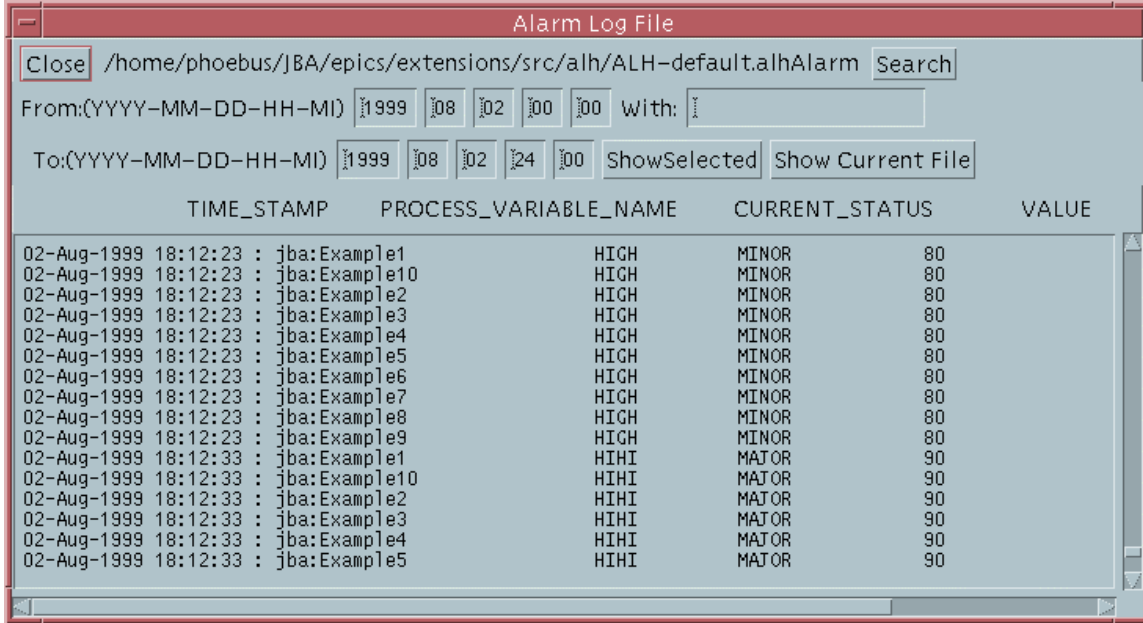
Alarm Log File

Close /home/phoebus/JBA/epics/extensions/src/alh/ALH-default.alhAlarm Search

From:(YYYY-MM-DD-HH-MI) 1999 08 02 00 00 With:

To:(YYYY-MM-DD-HH-MI) 1999 08 02 24 00 ShowSelected Show Current File

TIME_STAMP PROCESS_VARIABLE_NAME CURRENT_STATUS VALUE

02-Aug-1999 18:12:23 : jba:Example1 HIGH MINOR 80
02-Aug-1999 18:12:23 : jba:Example10 HIGH MINOR 80
02-Aug-1999 18:12:23 : jba:Example2 HIGH MINOR 80
02-Aug-1999 18:12:23 : jba:Example3 HIGH MINOR 80
02-Aug-1999 18:12:23 : jba:Example4 HIGH MINOR 80
02-Aug-1999 18:12:23 : jba:Example5 HIGH MINOR 80
02-Aug-1999 18:12:23 : jba:Example6 HIGH MINOR 80
02-Aug-1999 18:12:23 : jba:Example7 HIGH MINOR 80
02-Aug-1999 18:12:23 : jba:Example8 HIGH MINOR 80
02-Aug-1999 18:12:23 : jba:Example9 HIGH MINOR 80
02-Aug-1999 18:12:33 : jba:Example1 HIHI MAJOR 90
02-Aug-1999 18:12:33 : jba:Example10 HIHI MAJOR 90
02-Aug-1999 18:12:33 : jba:Example2 HIHI MAJOR 90
02-Aug-1999 18:12:33 : jba:Example3 HIHI MAJOR 90
02-Aug-1999 18:12:33 : jba:Example4 HIHI MAJOR 90
02-Aug-1999 18:12:33 : jba:Example5 HIHI MAJOR 90